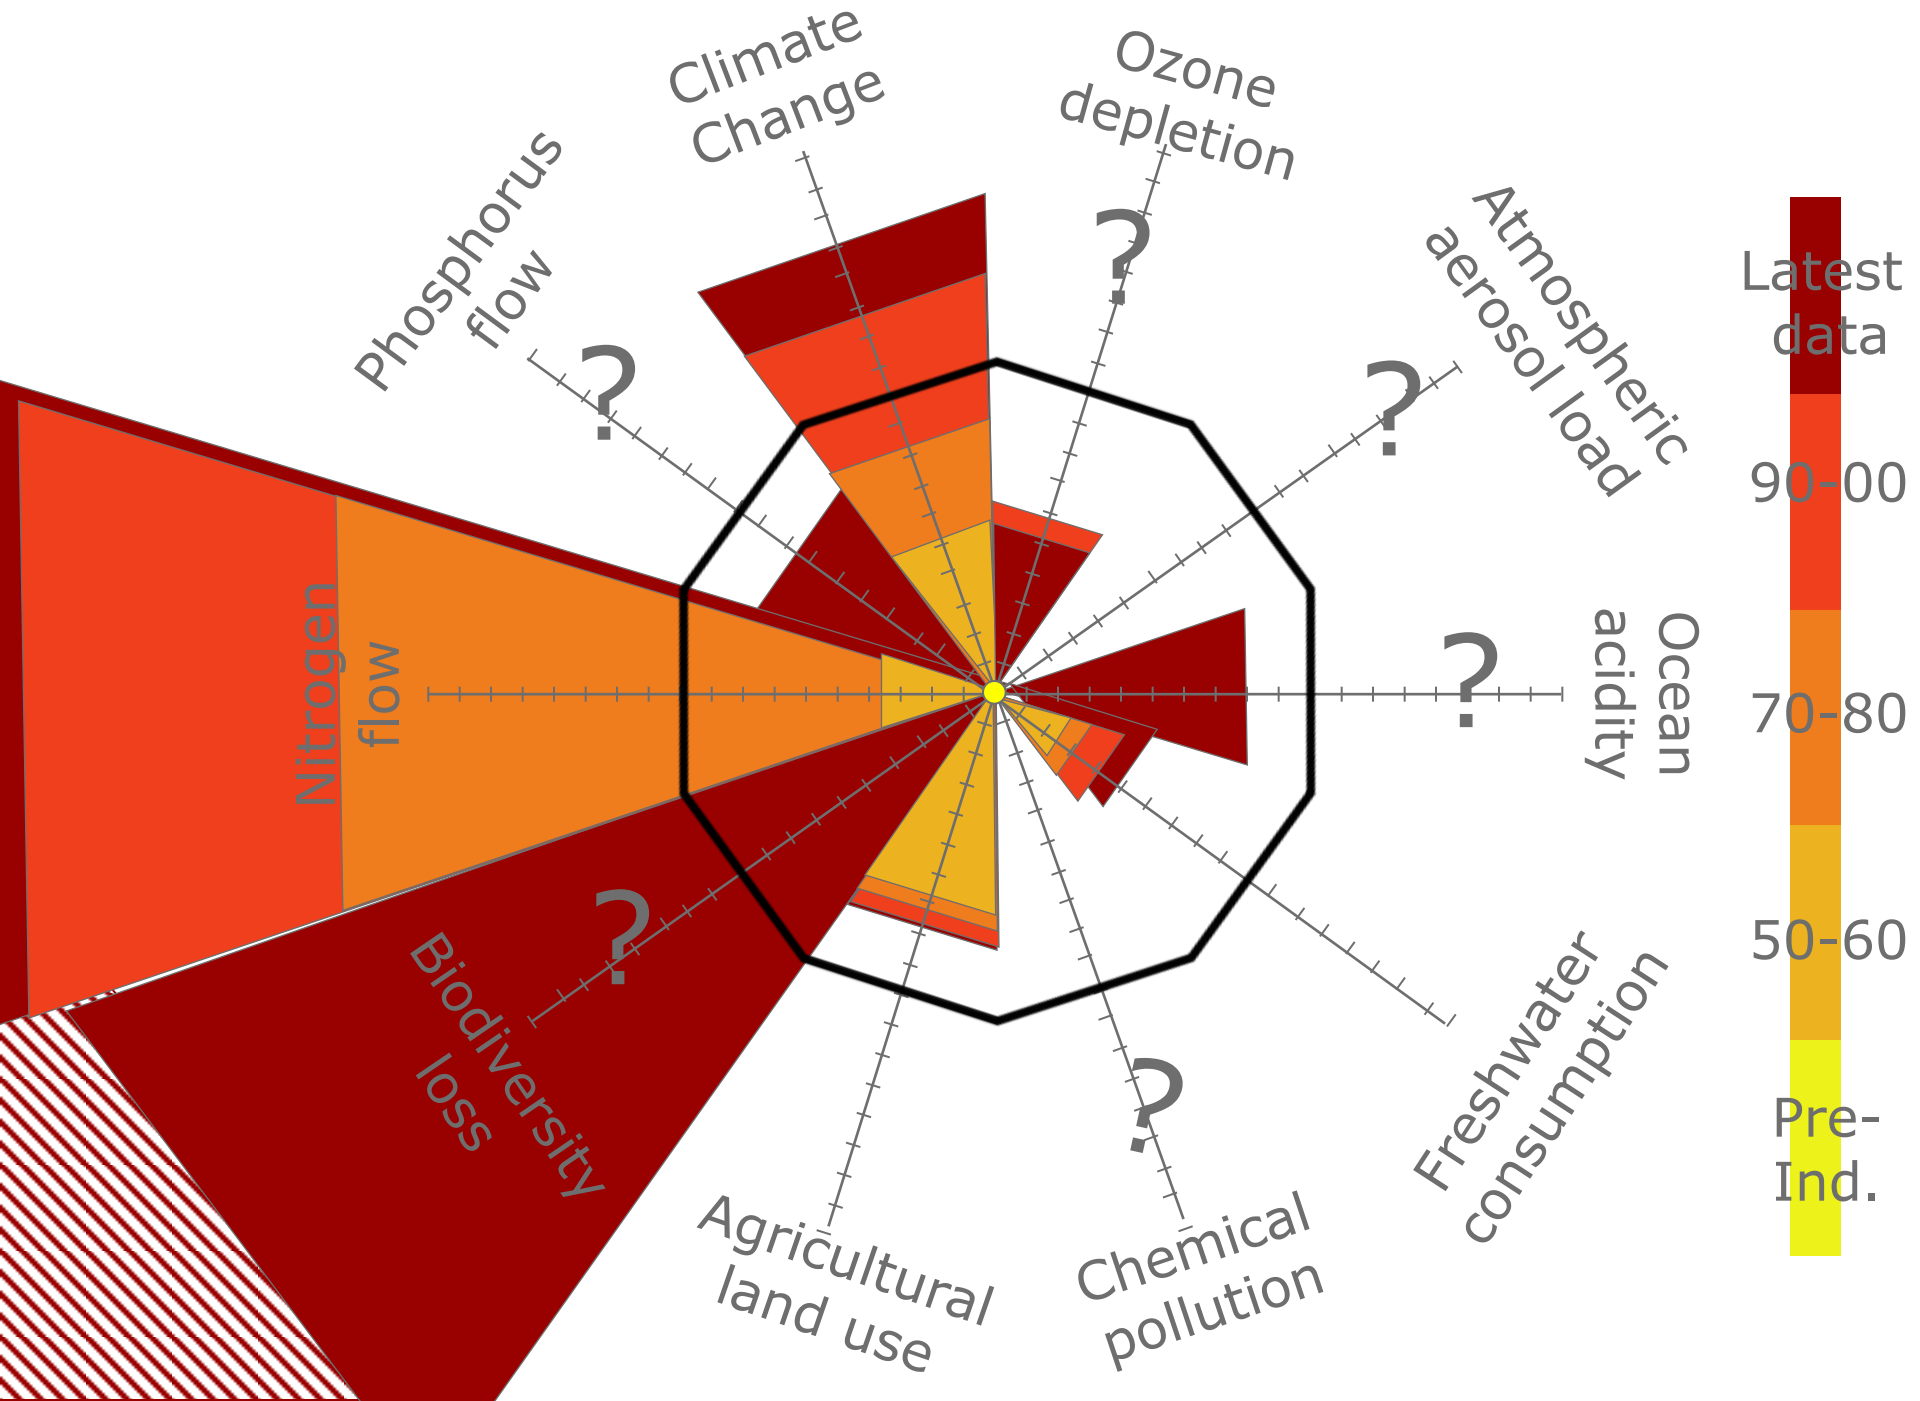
Climate Change

Ozone depletion

Atmospheric aerosol load

Ocean acidity

Freshwater consumption

Chemical pollution

Agricultural land use

Biodiversity loss

Nitrogen flow

Phosphorus flow

?

?

?

?

?

?

Latest data

90-00

70-80

50-60

Pre-Ind.